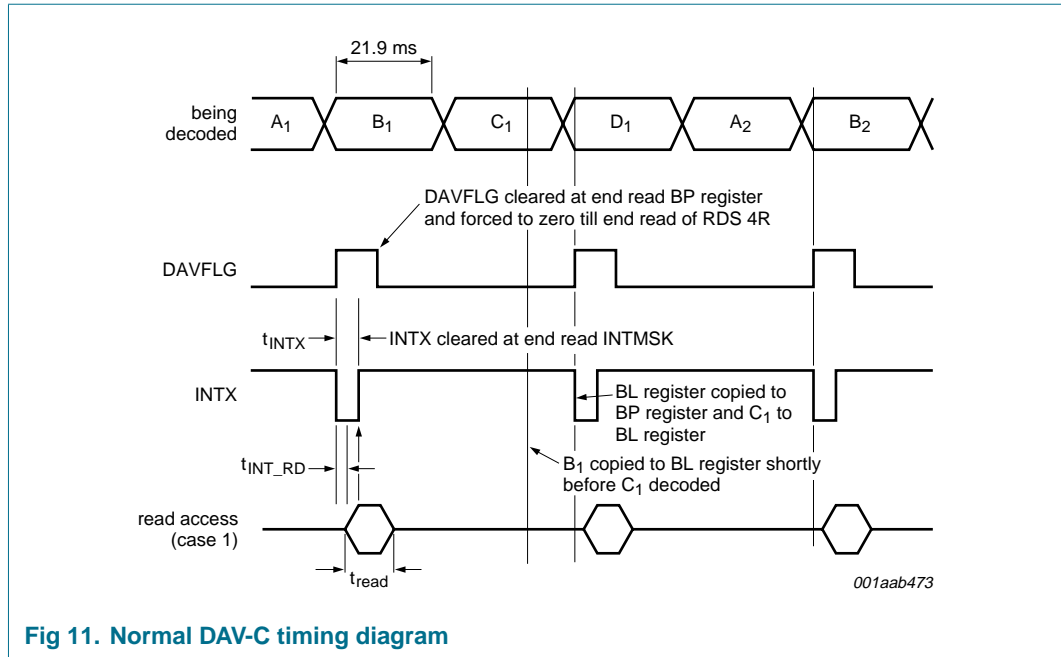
21.9 ms

being decoded

$A_1$

$B_1$

$C_1$

$D_1$

$A_2$

$B_2$

DAVFLG cleared at end read BP register and forced to zero till end read of RDS 4R

DAVFLG

$t_{INTX}$

INTX cleared at end read INTMSK

INTX

BL register copied to BP register and $C_1$ to BL register

$t_{INT\_RD}$

$B_1$ copied to BL register shortly before $C_1$ decoded

read access (case 1)

$t_{read}$

001aab473

Fig 11. Normal DAV-C timing diagram